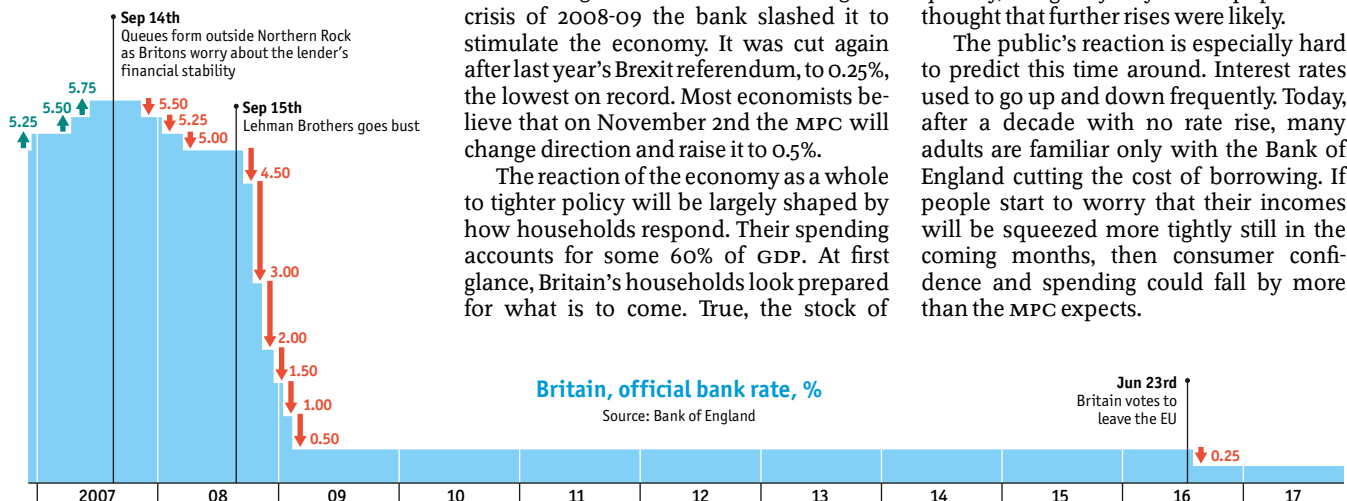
Sep 14th
Queues form outside Northern Rock as Britons worry about the lender's financial stability

Sep 15th
Lehman Brothers goes bust

5.25
5.50
5.75
5.50
5.25
5.00
4.50
3.00
2.00
1.50
1.00
0.50

crisis of 2008-09 the bank slashed it to stimulate the economy. It was cut again after last year's Brexit referendum, to 0.25%, the lowest on record. Most economists believe that on November 2nd the MPC will change direction and raise it to 0.5%.

The reaction of the economy as a whole to tighter policy will be largely shaped by how households respond. Their spending accounts for some 60% of GDP. At first glance, Britain's households look prepared for what is to come. True, the stock of

thought that further rises were likely.

The public's reaction is especially hard to predict this time around. Interest rates used to go up and down frequently. Today, after a decade with no rate rise, many adults are familiar only with the Bank of England cutting the cost of borrowing. If people start to worry that their incomes will be squeezed more tightly still in the coming months, then consumer confidence and spending could fall by more than the MPC expects.

Britain, official bank rate, %
Source: Bank of England

Jun 23rd
Britain votes to leave the EU

0.25

2007 08 09 10 11 12 13 14 15 16 17